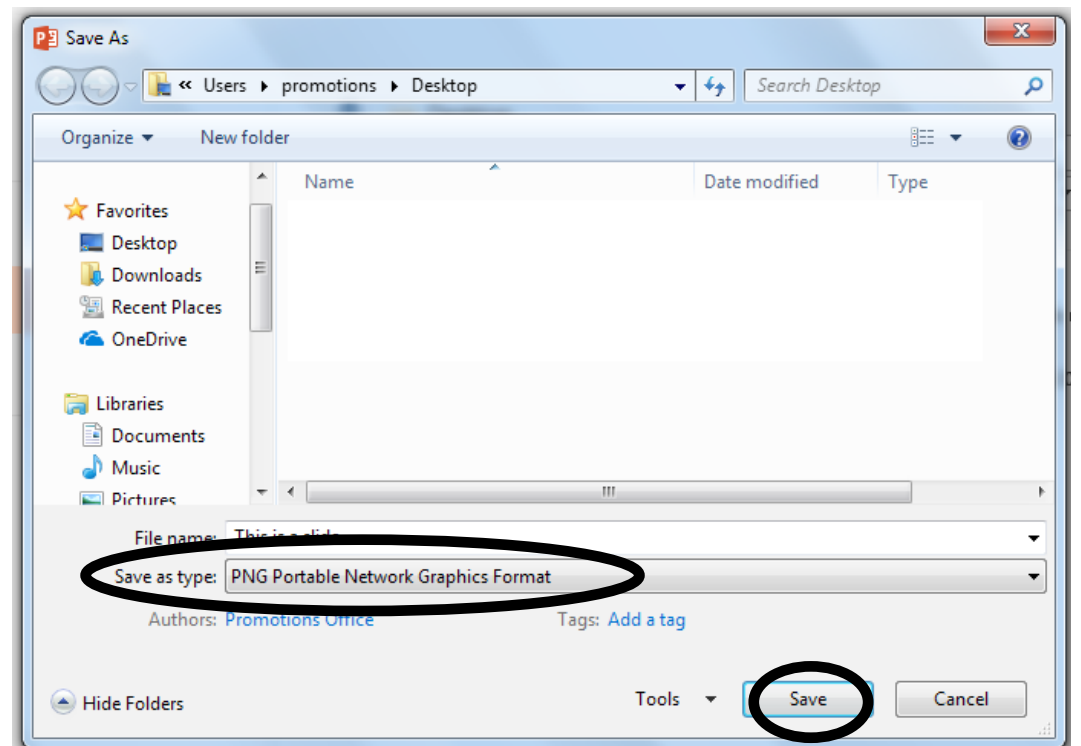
Save As

« Users ▸ promotions ▸ Desktop

Search Desktop

Organize ▾ New folder

Favorites
Desktop
Downloads
Recent Places
OneDrive

Libraries
Documents
Music
Pictures

Name
Date modified
Type

File name: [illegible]
Save as type: PNG Portable Network Graphics Format
Authors: Promotions Office
Tags: Add a tag

Hide Folders
Tools ▾
Save
Cancel